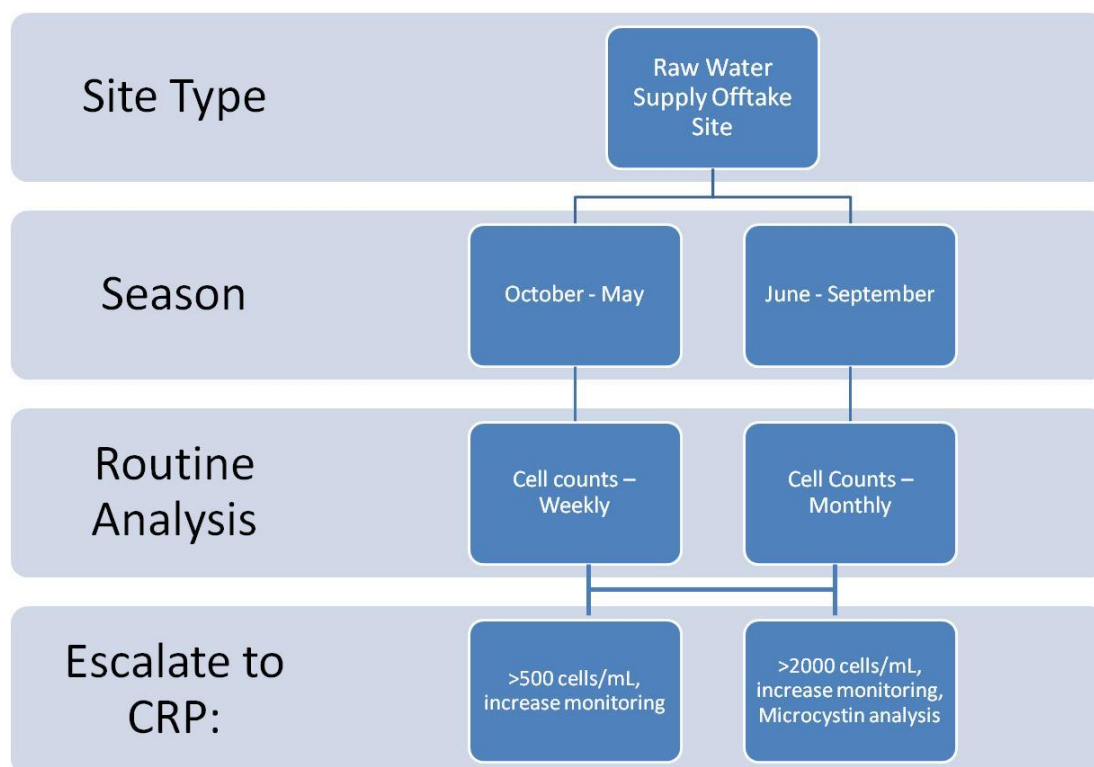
Site Type

Raw Water Supply Offtake Site

Season

October - May

June - September

Routine Analysis

Cell counts – Weekly

Cell Counts – Monthly

Escalate to CRP:

>500 cells/mL, increase monitoring

>2000 cells/mL, increase monitoring, Microcystin analysis